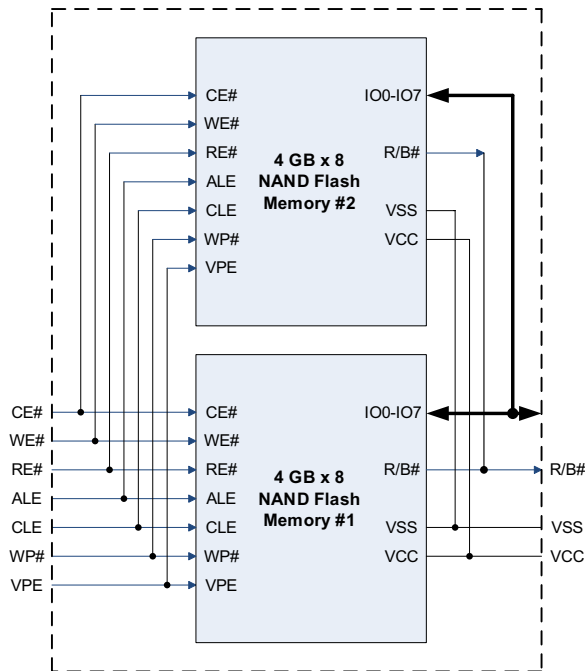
CE#
WE#
RE#
ALE
CLE
WP#
VPE

4 GB x 8
NAND Flash
Memory #2

IO0-IO7
R/B#
VSS
VCC

CE#
WE#
RE#
ALE
CLE
WP#
VPE

CE#
WE#
RE#
ALE
CLE
WP#
VPE

4 GB x 8
NAND Flash
Memory #1

IO0-IO7
R/B#
VSS
VCC

R/B#
VSS
VCC